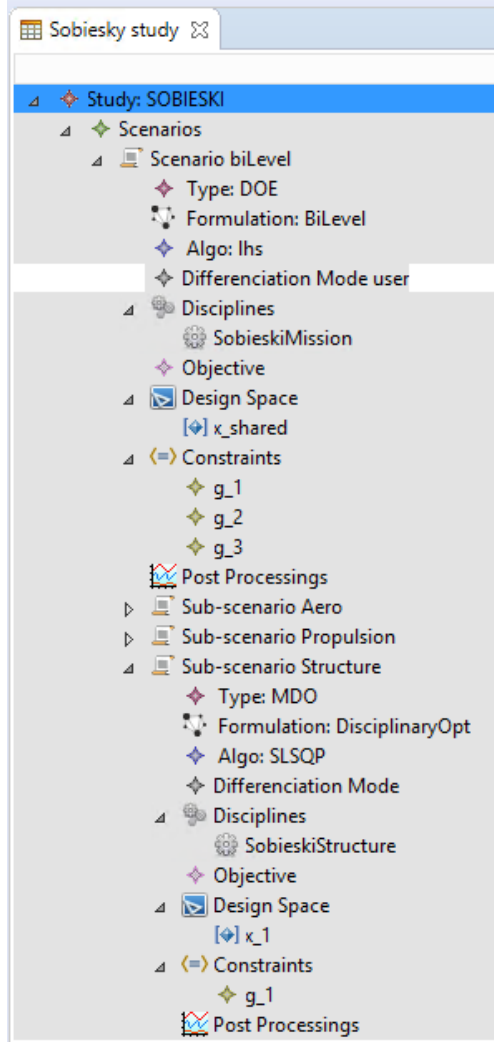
Sobiesky study ☒

Study: SOBIESKI
Scenarios
Scenario biLevel
Type: DOE
Formulation: BiLevel
Algo: lhs
Differenciation Mode user
Disciplines
SobieskiMission
Objective
Design Space
x_shared
Constraints
g_1
g_2
g_3
Post Processings
Sub-scenario Aero
Sub-scenario Propulsion
Sub-scenario Structure
Type: MDO
Formulation: DisciplinaryOpt
Algo: SLSQP
Differenciation Mode
Disciplines
SobieskiStructure
Objective
Design Space
x_1
Constraints
g_1
Post Processings